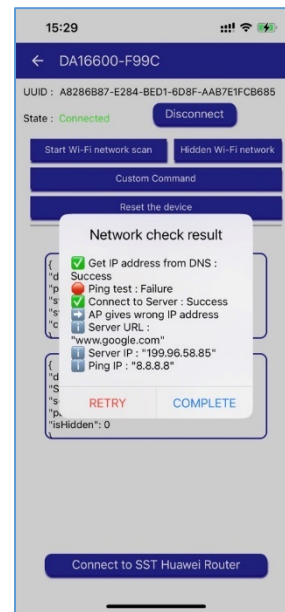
15:29

← DA16600-F99C

UUID : A8286B87-E284-BED1-6D8F-AAB7E1FCB685

State : Connected

Disconnect

Start Wi-Fi network scan

Hidden Wi-Fi network

Custom Command

Reset the device

Network check result

✅ Get IP address from DNS : Success
🔴 Ping test : Failure
✅ Connect to Server : Success
➡️ AP gives wrong IP address
ℹ️ Server URL : "www.google.com"
ℹ️ Server IP : "199.96.58.85"
ℹ️ Ping IP : "8.8.8.8"

RETRY

COMPLETE

{
"d
"p
"s
"s
"c

{
"d
"S
"s
"p
"isHidden": 0

Connect to SST Huawei Router